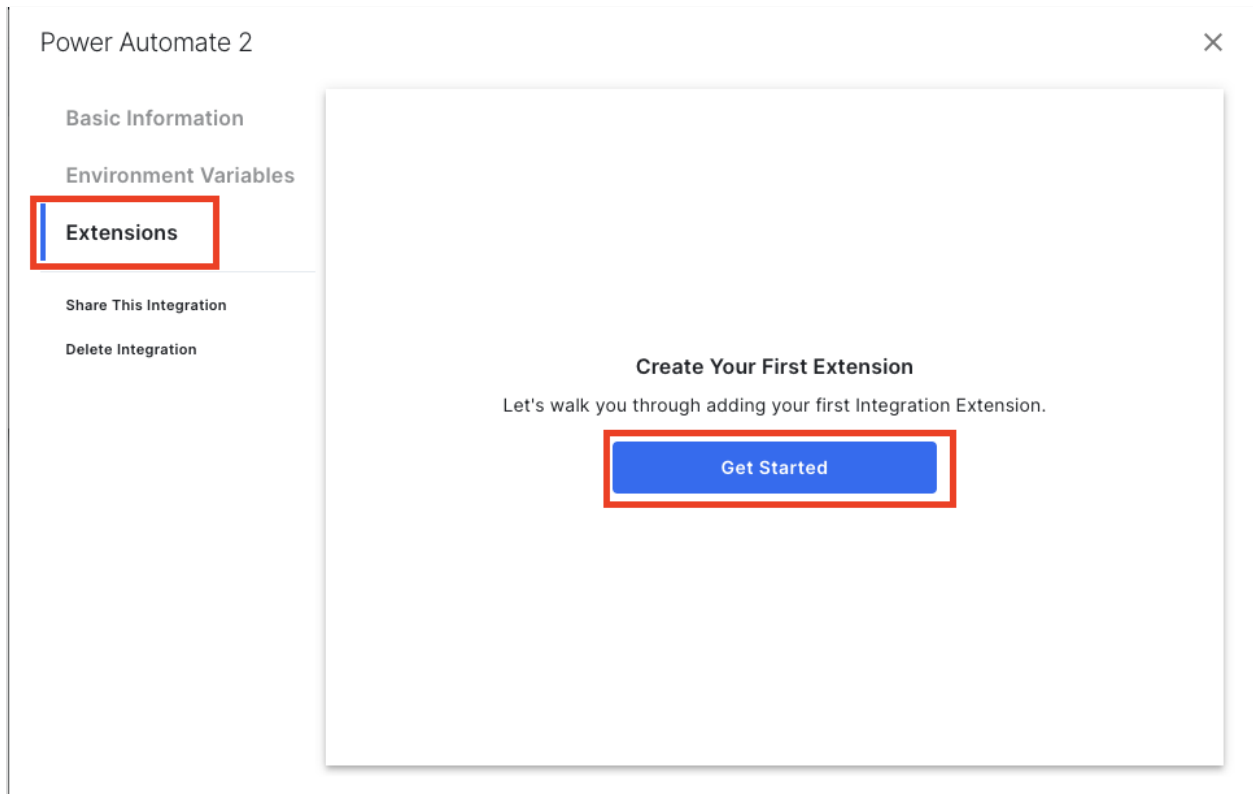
Power Automate 2

×

Basic Information

Environment Variables

Extensions

Share This Integration

Delete Integration

Create Your First Extension

Let's walk you through adding your first Integration Extension.

Get Started